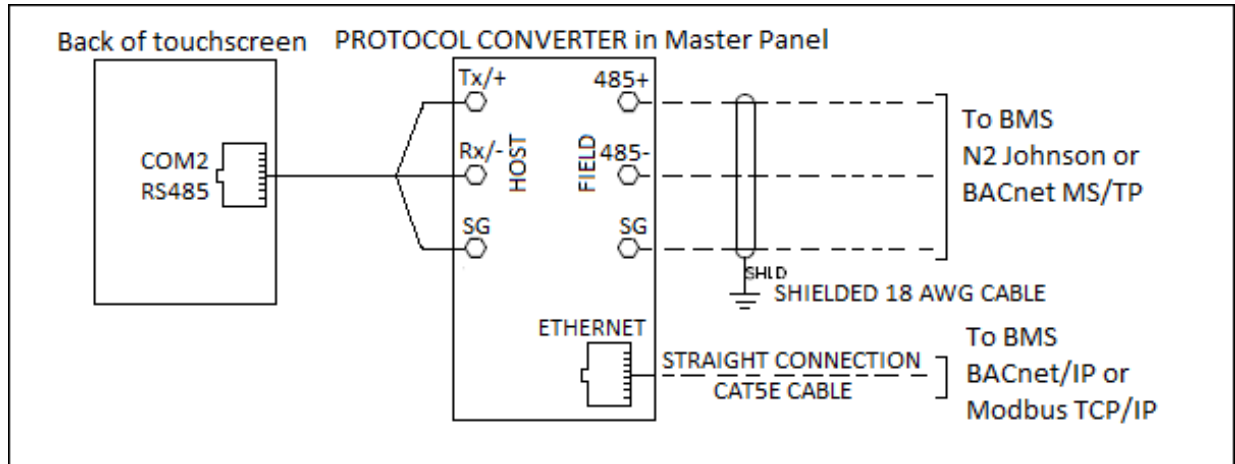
Back of touchscreen

PROTOCOL CONVERTER in Master Panel

COM2
RS485

Tx/+

Rx/-

SG

HOST

FIELD

485+

485-

SG

To BMS
N2 Johnson or
BACnet MS/TP

SHLD

SHIELDED 18 AWG CABLE

ETHERNET

STRAIGHT CONNECTION
CAT5E CABLE

To BMS
BACnet/IP or
Modbus TCP/IP